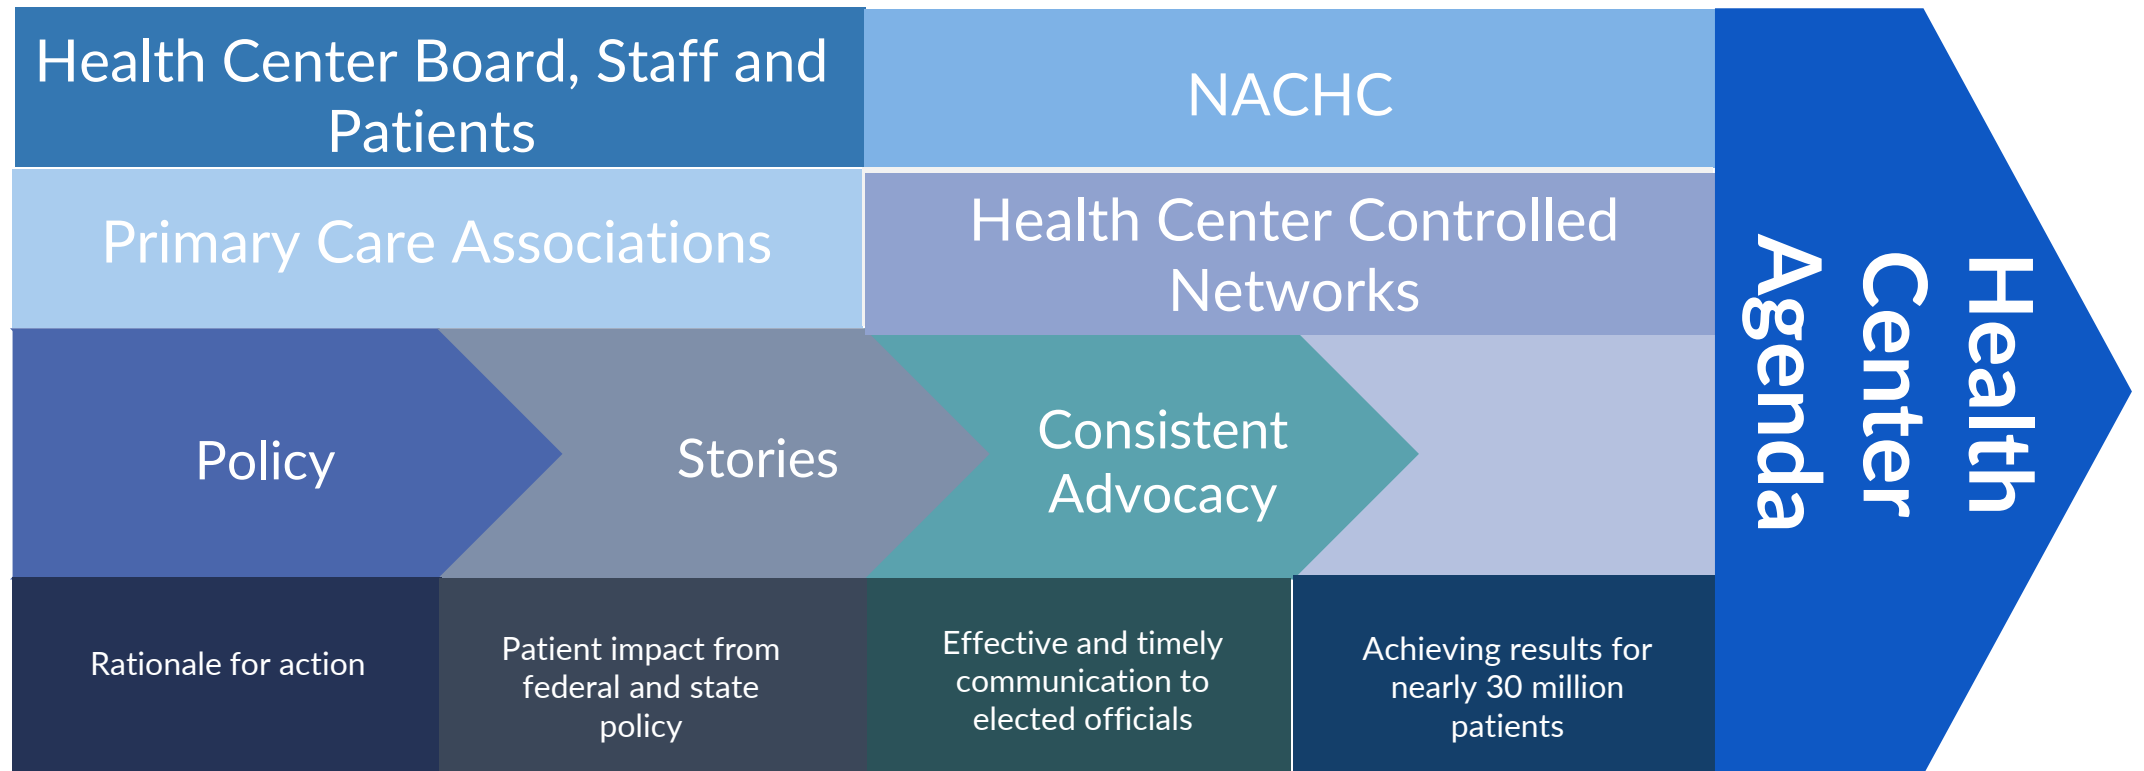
Health Center Board, Staff and Patients

NACHC

Primary Care Associations

Health Center Controlled Networks

Policy

Stories

Consistent Advocacy

Health Center Agenda

Rationale for action

Patient impact from federal and state policy

Effective and timely communication to elected officials

Achieving results for nearly 30 million patients